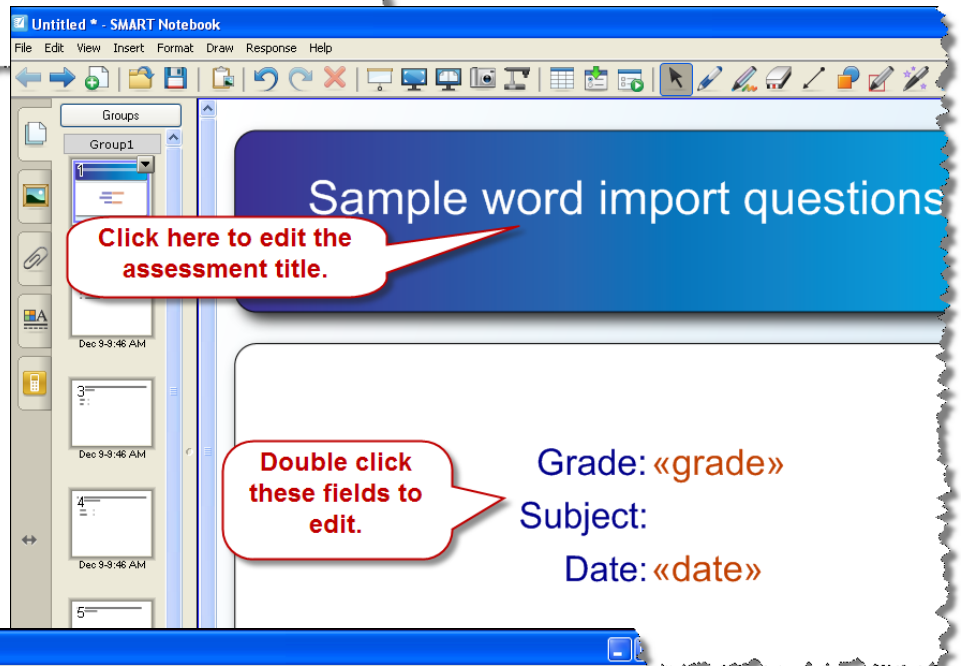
Untitled * - SMART Notebook

File Edit View Insert Format Draw Response Help

Groups

Group1

1

Click here to edit the assessment title.

Dec 9-9:46 AM

3

Dec 9-9:46 AM

4

Dec 9-9:46 AM

5

Sample word import questions

Double click these fields to edit.

Grade: «grade»

Subject:

Date: «date»